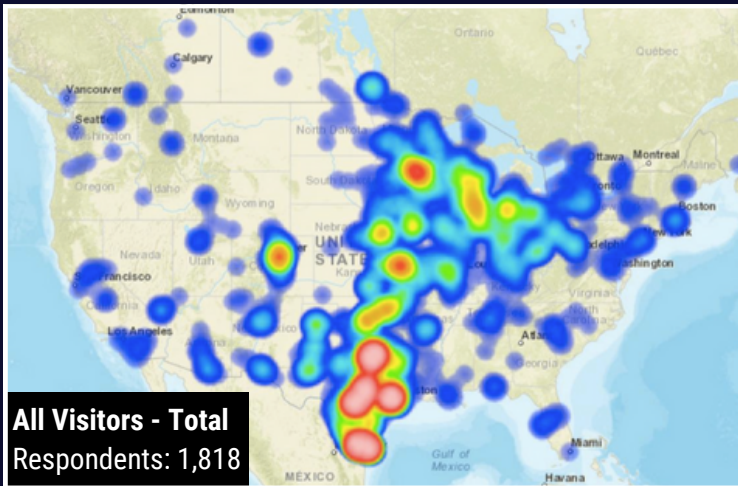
Edmonton
Calgary
Vancouver
Seattle
Washington
Montana
Oregon
Idaho
Wyoming
Nevada
Utah
San Francisco
Los Angeles
North Dakota
South Dakota
Nebraska
Kansas
UNITED STATES
Ontario
Québec
Ottawa
Montreal
Maine
Toronto
Boston
New York
Philadelphia
Washington
Virginia
Atlanta
Georgia
Houston
Louisville
Miami
Havana
Gulf of Mexico
MÉXICO

All Visitors - Total
Respondents: 1,818